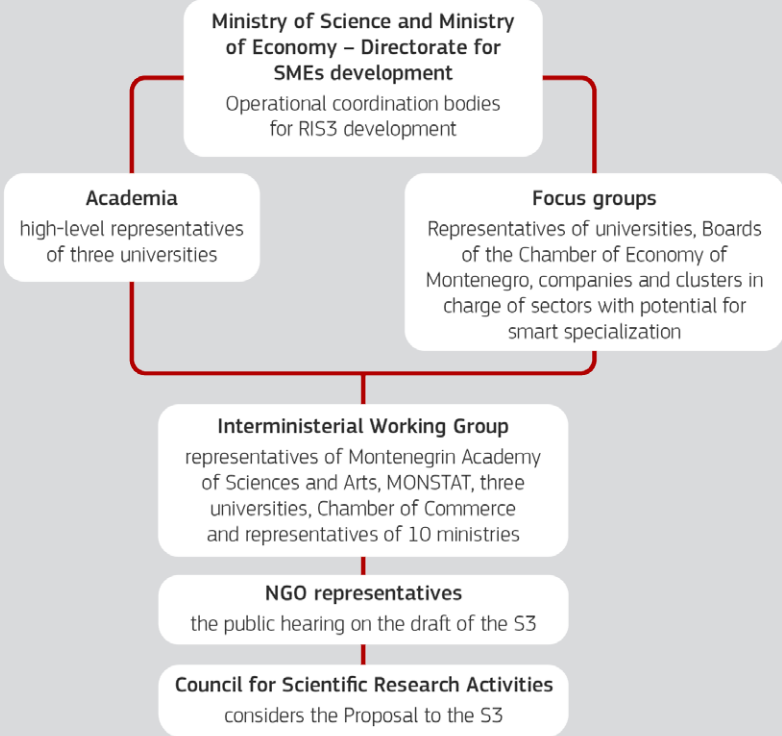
Ministry of Science and Ministry of Economy – Directorate for SMEs development

Operational coordination bodies for RIS3 development

Academia

high-level representatives of three universities

Focus groups

Representatives of universities, Boards of the Chamber of Economy of Montenegro, companies and clusters in charge of sectors with potential for smart specialization

Interministerial Working Group

representatives of Montenegrin Academy of Sciences and Arts, MONSTAT, three universities, Chamber of Commerce and representatives of 10 ministries

NGO representatives

the public hearing on the draft of the S3

Council for Scientific Research Activities

considers the Proposal to the S3